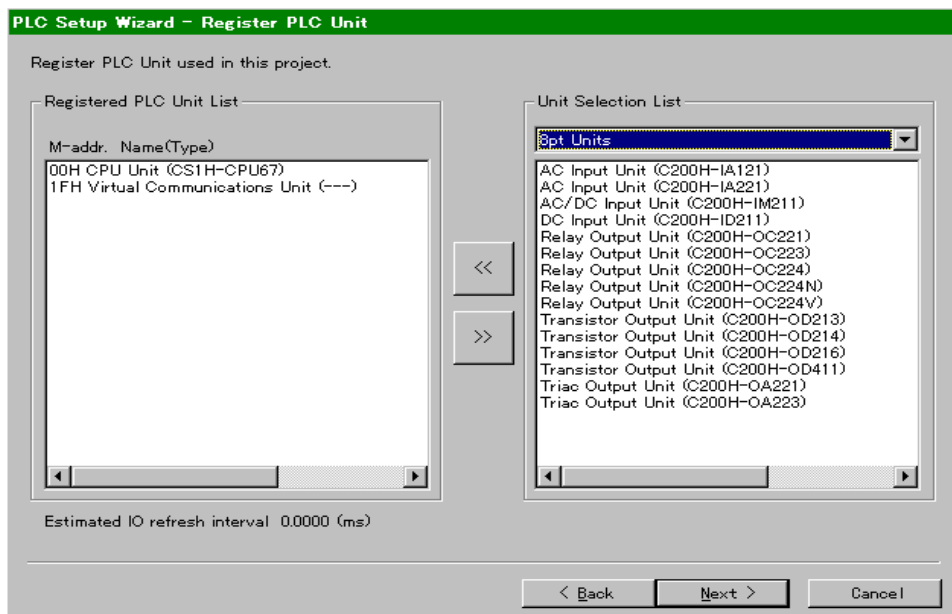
PLC Setup Wizard - Register PLC Unit

Register PLC Unit used in this project.

Registered PLC Unit List

M-addr. Name(Type)
00H CPU Unit (CS1H-CPU67)
1FH Virtual Communications Unit (---)

<<

>>

Unit Selection List

8pt Units

AC Input Unit (C200H-IA121)
AC Input Unit (C200H-IA221)
AC/DC Input Unit (C200H-IM211)
DC Input Unit (C200H-ID211)
Relay Output Unit (C200H-OC221)
Relay Output Unit (C200H-OC223)
Relay Output Unit (C200H-OC224)
Relay Output Unit (C200H-OC224N)
Relay Output Unit (C200H-OC224V)
Transistor Output Unit (C200H-OD213)
Transistor Output Unit (C200H-OD214)
Transistor Output Unit (C200H-OD216)
Transistor Output Unit (C200H-OD411)
Triac Output Unit (C200H-OA221)
Triac Output Unit (C200H-OA223)

Estimated IO refresh interval 0.0000 (ms)

< Back

Next >

Cancel